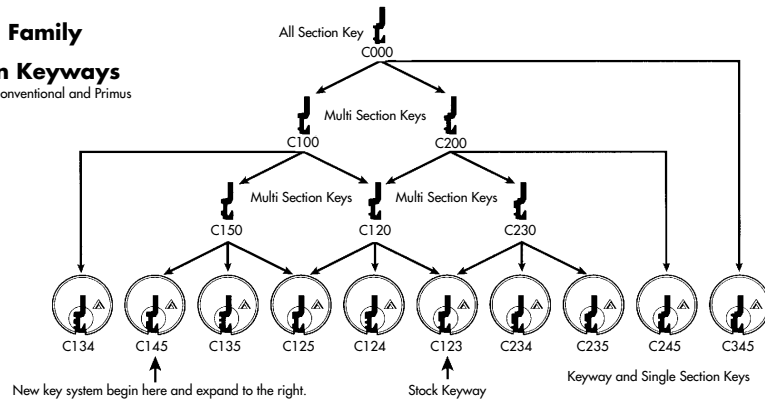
Family

n Keyways
onventional and Primus

All Section Key
C000

Multi Section Keys
C100
C200

Multi Section Keys
Multi Section Keys
C150
C120
C230

C134
C145
C135
C125
C124
C123
C234
C235
C245
C345

New key system begin here and expand to the right.
Stock Keyway
Keyway and Single Section Keys